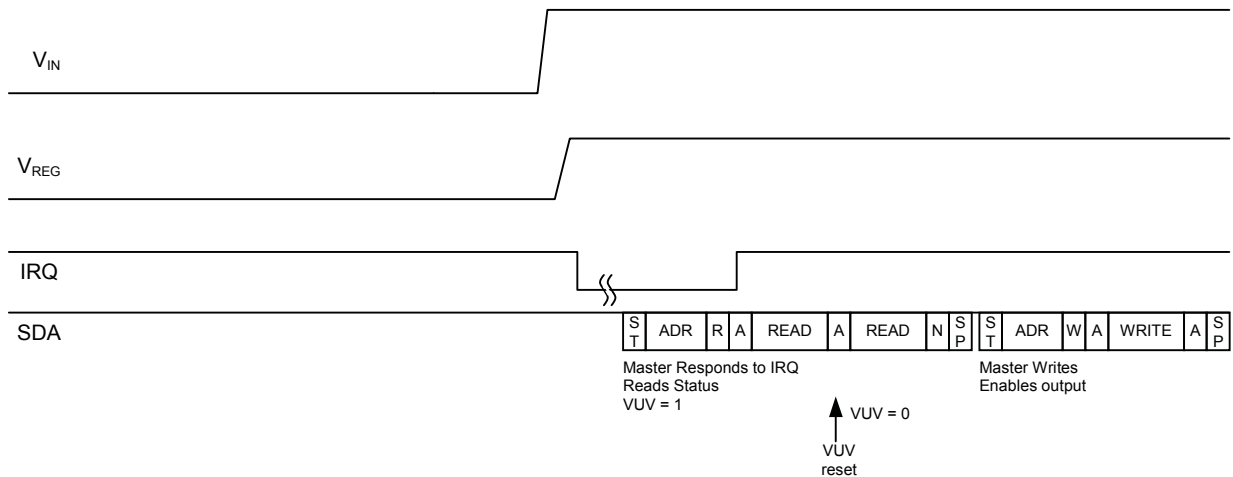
$V_{IN}$

$V_{REG}$

IRQ

SDA

| S T | ADR | R | A | READ | A | READ | N | S P | S T | ADR | W | A | WRITE | A | S P |
|---|---|---|---|---|---|---|---|---|---|---|---|---|---|---|---|

Master Responds to IRQ
Reads Status
VUV = 1

VUV = 0

VUV
reset

Master Writes
Enables output